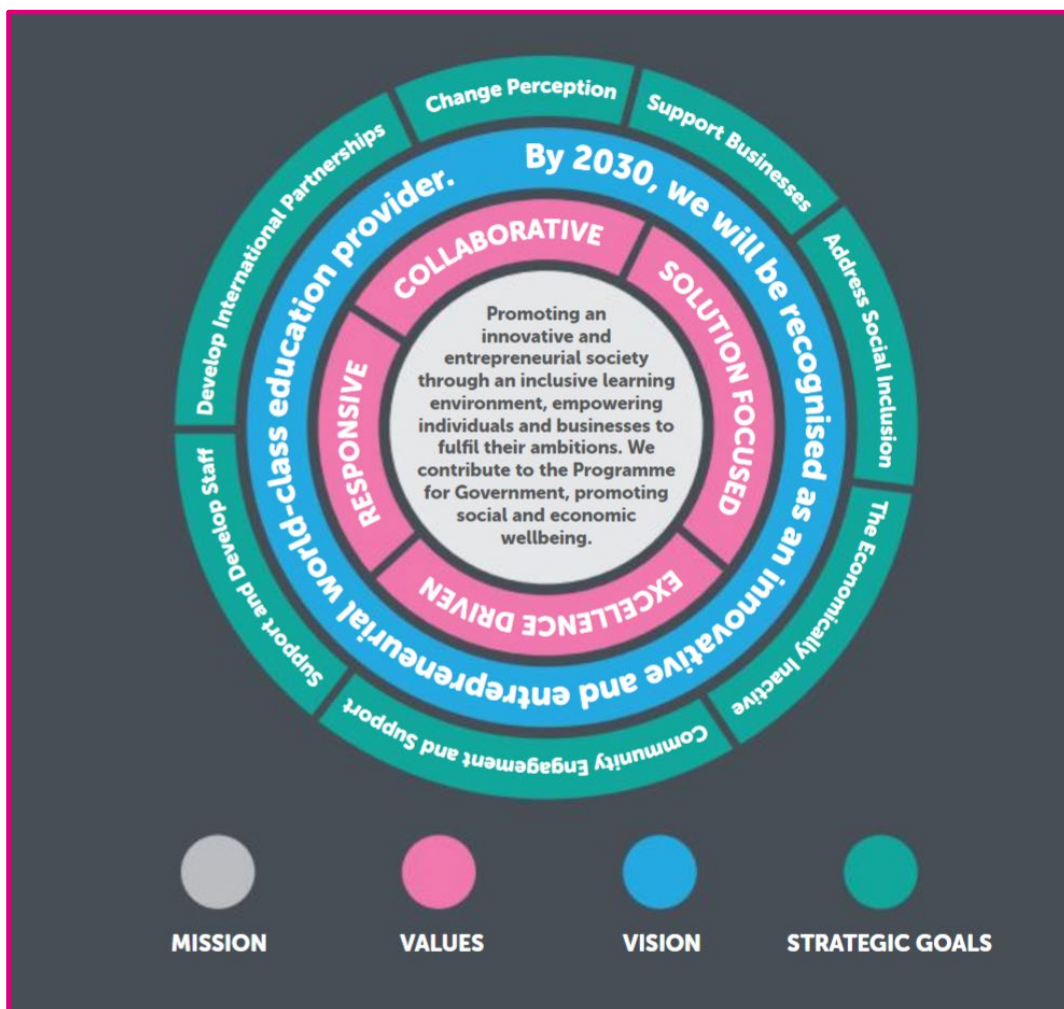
Change Perception

Support Businesses

Address Social Inclusion

The Economically Inactive

Community Engagement and Support

Support and Develop Staff

Develop International Partnerships

By 2030, we will be recognised as an innovative and entrepreneurial world-class education provider.

COLLABORATIVE

SOLUTION FOCUSED

EXCELLENCE DRIVEN

RESPONSIVE

Promoting an innovative and entrepreneurial society through an inclusive learning environment, empowering individuals and businesses to fulfil their ambitions. We contribute to the Programme for Government, promoting social and economic wellbeing.

MISSION

VALUES

VISION

STRATEGIC GOALS